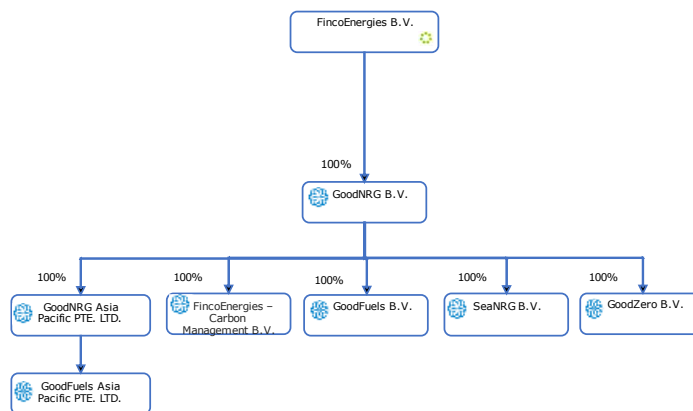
FincoEnergies B.V.

100%

GoodNRG B.V.

100%

GoodNRG Asia Pacific PTE. LTD.

100%

FincoEnergies – Carbon Management B.V.

100%

GoodFuels B.V.

100%

SeaNRG B.V.

100%

GoodZero B.V.

GoodFuels Asia Pacific PTE. LTD.